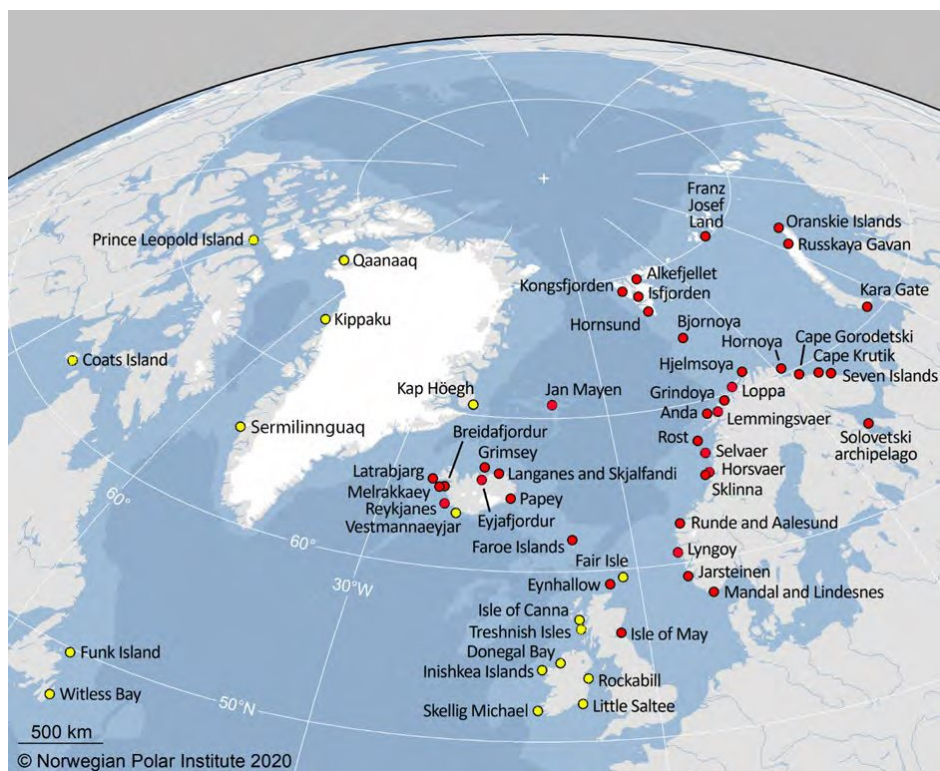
Franz Josef Land
Oranskie Islands
Russkaya Gavan
Prince Leopold Island
Qaanaaq
Alkefjellet
Kongsfjorden
Isfjorden
Kara Gate
Hornsund
Kippaku
Bjornoya
Cape Gorodetski
Hornoya
Cape Krutik
Hjelmsoya
Seven Islands
Coats Island
Loppa
Kap Höegh
Jan Mayen
Grindoya
Anda
Lemmingsvaer
Sermilinnguaq
Solovetski archipelago
Breidafjordur
Rost
Grimsey
Selvaer
Latrabjarg
Langanes and Skjalfandi
Horsvaer
Melrakkaey
Sklinna
Reykjanes
Papey
Vestmannaeyjar
Eyjafjordur
60°
Runde and Aalesund
60°
Faroe Islands
Lyngoy
Fair Isle
30°W
Jarsteinen
Eynhallow
Mandal and Lindesnes
Isle of Canna
Treshnish Isles
Isle of May
Funk Island
Donegal Bay
Inishkea Islands
Rockabill
Witless Bay
50°N
Skellig Michael
Little Saltee
500 km
© Norwegian Polar Institute 2020